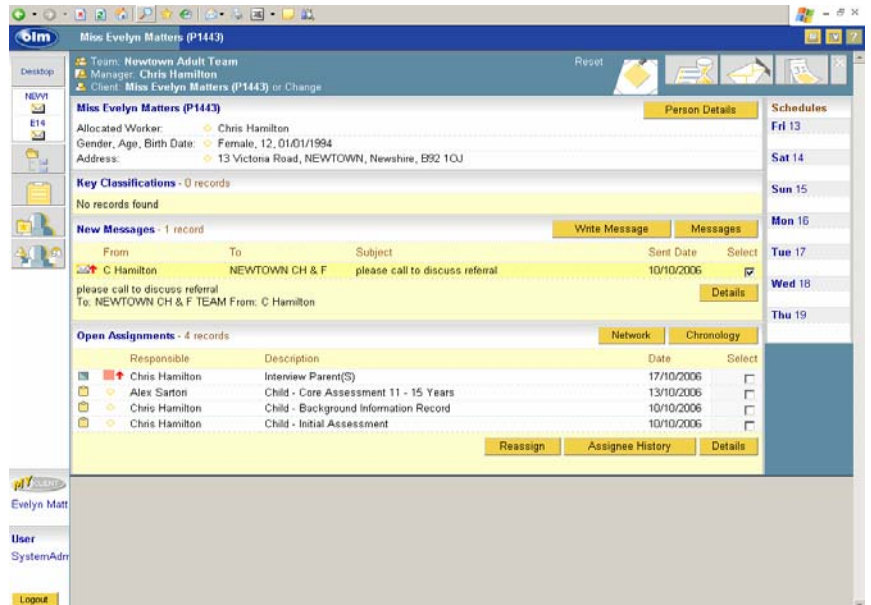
olm Miss Evelyn Matters (P1443)

Desktop

NEW!

E14

Team: Newtown Adult Team
Manager: Chris Hamilton
Client: Miss Evelyn Matters (P1443) or Change

Reset

Miss Evelyn Matters (P1443)

Person Details

Allocated Worker: Chris Hamilton
Gender, Age, Birth Date: Female, 12, 01/01/1994
Address: 13 Victoria Road, NEWTOWN, Newshire, B92 1OJ

Key Classifications - 0 records

No records found

New Messages - 1 record

Write Message

Messages

| From | To | Subject | Sent Date | Select |
|---|---|---|---|---|
| C Hamilton | NEWTOWN CH & F | please call to discuss referral | 10/10/2006 | ☑ |

please call to discuss referral
To: NEWTOWN CH & F TEAM From: C Hamilton

Details

Open Assignments - 4 records

Network

Chronology

| Responsible | Description | Date | Select |
|---|---|---|---|
| Chris Hamilton | Interview Parent(S) | 17/10/2006 | ☐ |
| Alex Sartori | Child - Core Assessment 11 - 15 Years | 13/10/2006 | ☐ |
| Chris Hamilton | Child - Background Information Record | 10/10/2006 | ☐ |
| Chris Hamilton | Child - Initial Assessment | 10/10/2006 | ☐ |

Reassign

Assignee History

Details

Schedules
Fri 13
Sat 14
Sun 15
Mon 16
Tue 17
Wed 18
Thu 19

MY CLIENT
Evelyn Matt

User
SystemAdm

Logout